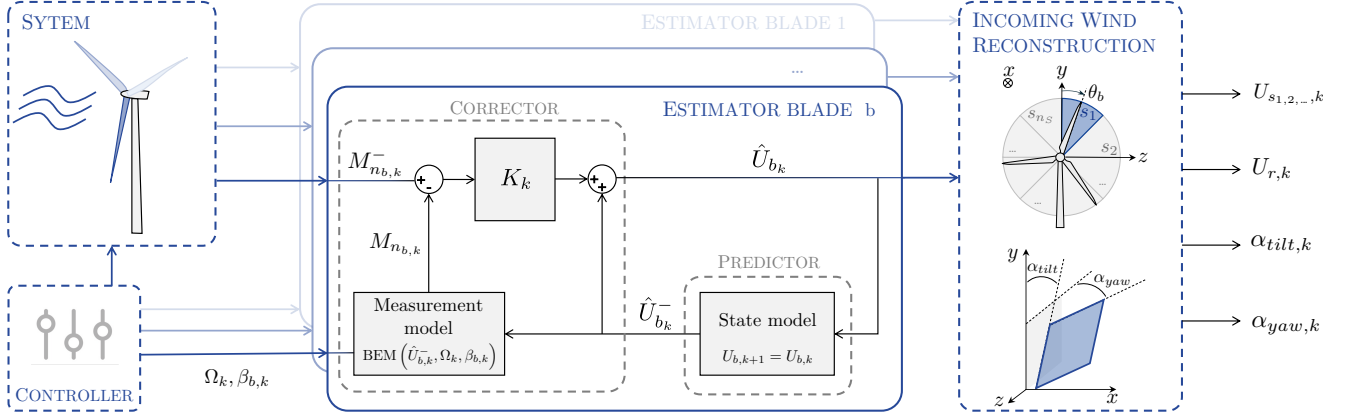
SYTEM

ESTIMATOR BLADE 1

...

ESTIMATOR BLADE b

CORRECTOR

$M^{-}_{n_{b,k}}$

$K_k$

$\hat{U}_{b_k}$

$M_{n_{b,k}}$

PREDICTOR

$\hat{U}^{-}_{b_k}$

Measurement model

BEM $\left(\hat{U}^{-}_{b,k}, \Omega_k, \beta_{b,k}\right)$

State model

$U_{b,k+1} = U_{b,k}$

CONTROLLER

$\Omega_k, \beta_{b,k}$

INCOMING WIND RECONSTRUCTION

$x$

$y$

$\theta_b$

$s_{n_S}$

$s_1$

$s_2$

$z$

...

...

...

...

$y$

$\alpha_{tilt}$

$\alpha_{yaw}$

$z$

$x$

$U_{s_{1,2,\_},k}$

$U_{r,k}$

$\alpha_{tilt,k}$

$\alpha_{yaw,k}$